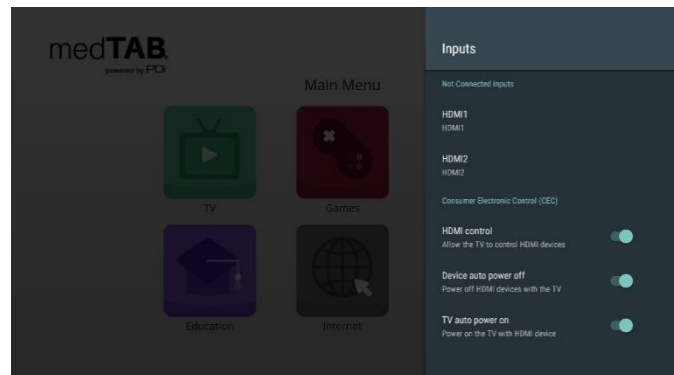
medTAB.
powered by PDi

Main Menu

TV

Games

Education

Internet

Inputs

Not Connected Inputs

HDMI1
HDMI1

HDMI2
HDMI2

Consumer Electronic Control (CEC)

HDMI control
Allow the TV to control HDMI devices

Device auto power off
Power off HDMI devices with the TV

TV auto power on
Power on the TV with HDMI device